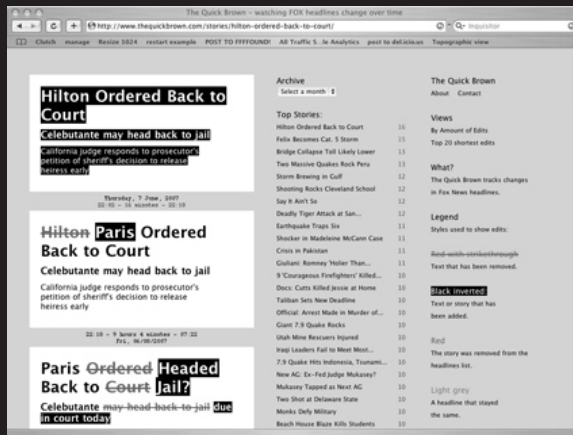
The Quick Brown - watching FOX headlines change over time

http://www.thequickbrown.com/stories/hilton-ordered-back-to-court/

Q- Inquisitor

Clutch manage Resize 1024 restart example POST TO FFFFOUND! All Traffic S...le Analytics post to del.icio.us Topographic view

Hilton Ordered Back to Court

Celebutante may head back to jail

California judge responds to prosecutor's petition of sheriff's decision to release heiress early

Thursday, 7 June, 2007
22:02 - 16 minutes - 22:18

~~Hilton~~ Paris Ordered Back to Court

Celebutante may head back to jail

California judge responds to prosecutor's petition of sheriff's decision to release heiress early

22:18 - 9 hours 4 minutes - 07:22
Fri, 06/08/2007

Paris ~~Ordered~~ Headed Back to ~~Court~~ Jail?

Celebutante ~~may head back to jail~~ due in court today

Archive

Select a month

Top Stories:

| | |
|---|---|
| Hilton Ordered Back to Court | 16 |
| Felix Becomes Cat. 5 Storm | 15 |
| Bridge Collapse Toll Likely Lower | 15 |
| Two Massive Quakes Rock Peru | 13 |
| Storm Brewing in Gulf | 12 |
| Shooting Rocks Cleveland School | 12 |
| Say It Ain't So | 12 |
| Deadly Tiger Attack at San... | 12 |
| Earthquake Traps Six | 11 |
| Shocker in Madeleine McCann Case | 11 |
| Crisis in Pakistan | 11 |
| Giuliani: Romney 'Holier Than... | 11 |
| 9 'Courageous Firefighters' Killed... | 10 |
| Docs: Cutts Killed Jessie at Home | 10 |
| Taliban Sets New Deadline | 10 |
| Official: Arrest Made in Murder of... | 10 |
| Giant 7.9 Quake Rocks | 10 |
| Utah Mine Rescuers Injured | 10 |
| Iraqi Leaders Fail to Meet Most... | 10 |
| 7.9 Quake Hits Indonesia, Tsunami... | 10 |
| New AG: Ex-Fed Judge Mukasey? | 10 |
| Mukasey Tapped as Next AG | 10 |
| Two Shot at Delaware State | 10 |
| Monks Defy Military | 10 |
| Beach House Blaze Kills Students | 10 |

The Quick Brown

About Contact

Views

By Amount of Edits

Top 20 shortest edits

What?

The Quick Brown tracks changes in Fox News headlines.

Legend

Styles used to show edits:

~~Red with strikethrough~~

Text that has been removed.

Black inverted:

Text or story that has been added.

Red

The story was removed from the headlines list.

Light grey

A headline that stayed the same.